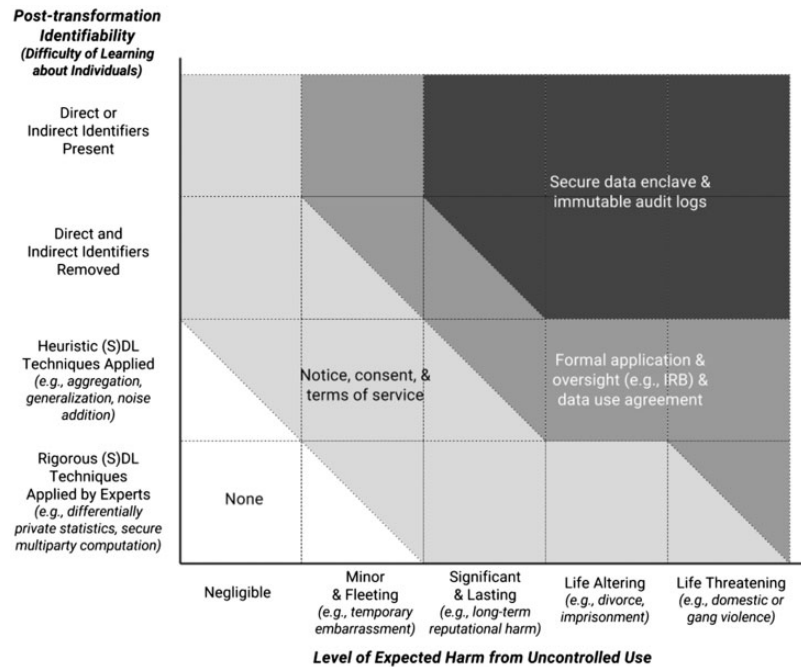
Post-transformation Identifiability (Difficulty of Learning about Individuals)

Direct or Indirect Identifiers Present

Direct and Indirect Identifiers Removed

Heuristic (S)DL Techniques Applied (e.g., aggregation, generalization, noise addition)

Rigorous (S)DL Techniques Applied by Experts (e.g., differentially private statistics, secure multiparty computation)

Secure data enclave & immutable audit logs

Notice, consent, & terms of service

Formal application & oversight (e.g., IRB) & data use agreement

None

Negligible

Minor & Fleeting (e.g., temporary embarrassment)

Significant & Lasting (e.g., long-term reputational harm)

Life Altering (e.g., divorce, imprisonment)

Life Threatening (e.g., domestic or gang violence)

Level of Expected Harm from Uncontrolled Use